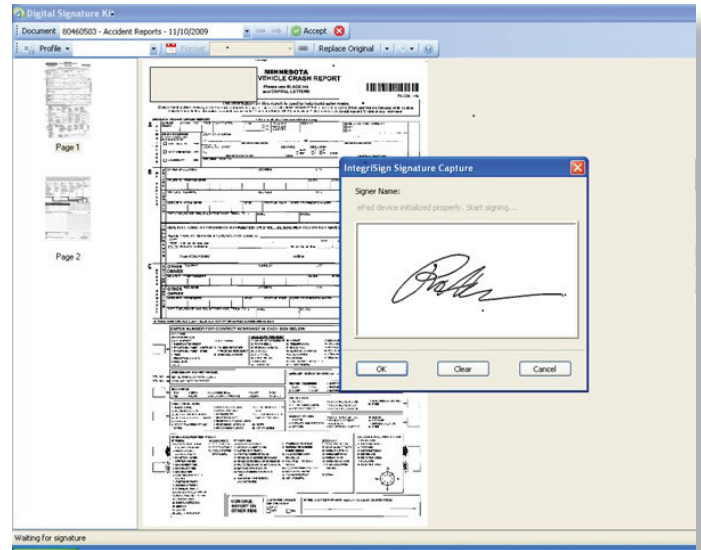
Digital Signature Kit

Document 80460503 - Accident Reports - 11/10/2009

Accept

Profile

Format

Replace Original

Page 1

Page 2

MINNESOTA
VEHICLE CRASH REPORT

Please use BLACK ink
and CAPITAL LETTERS

IntegriSign Signature Capture

Signer Name:

ePad device initialized properly. Start signing....

OK

Clear

Cancel

Waiting for signature